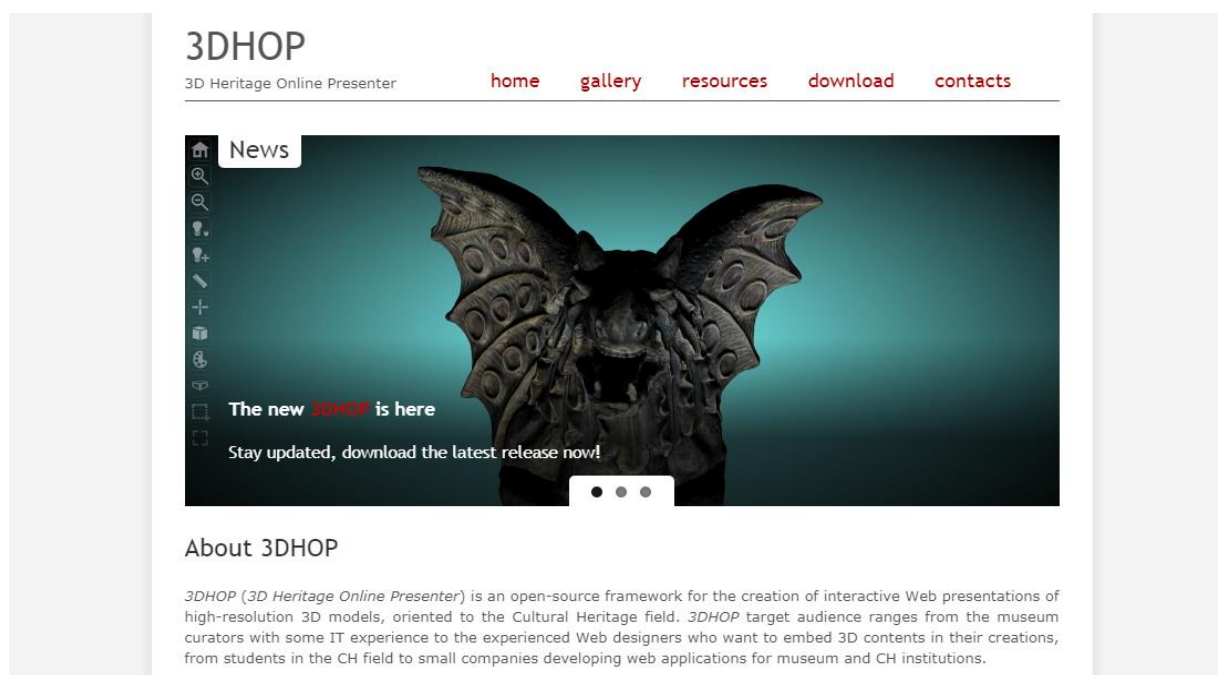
3DHOP

3D Heritage Online Presenter

home gallery resources download contacts

News

The new 3DHOP is here

Stay updated, download the latest release now!

About 3DHOP

*3DHOP* (*3D Heritage Online Presenter*) is an open-source framework for the creation of interactive Web presentations of high-resolution 3D models, oriented to the Cultural Heritage field. *3DHOP* target audience ranges from the museum curators with some IT experience to the experienced Web designers who want to embed 3D contents in their creations, from students in the CH field to small companies developing web applications for museum and CH institutions.